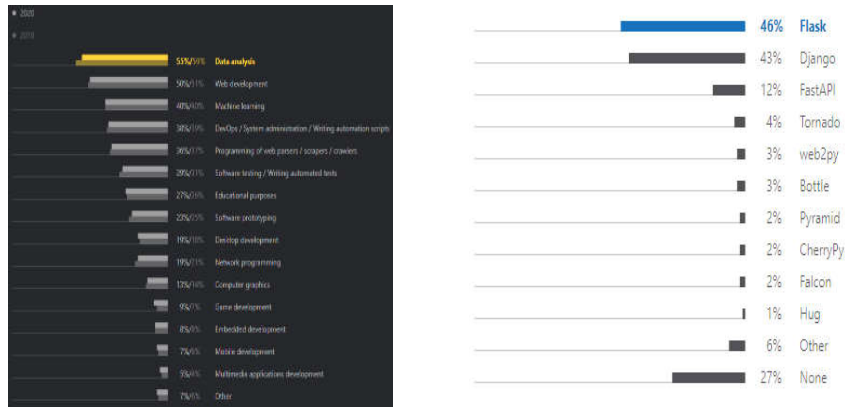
2020
2019

55%/59% Data analysis
50%/51% Web development
40%/40% Machine learning
38%/39% DevOps / System administration / Writing automation scripts
36%/37% Programming of web parsers / scrapers / crawlers
29%/31% Software testing / Writing automated tests
27%/26% Educational purposes
25%/25% Software prototyping
19%/20% Desktop development
19%/21% Network programming
13%/14% Computer graphics
9%/7% Game development
8%/8% Embedded development
7%/6% Mobile development
5%/4% Multimedia applications development
7%/6% Other

46% Flask
43% Django
12% FastAPI
4% Tornado
3% web2py
3% Bottle
2% Pyramid
2% CherryPy
2% Falcon
1% Hug
6% Other
27% None